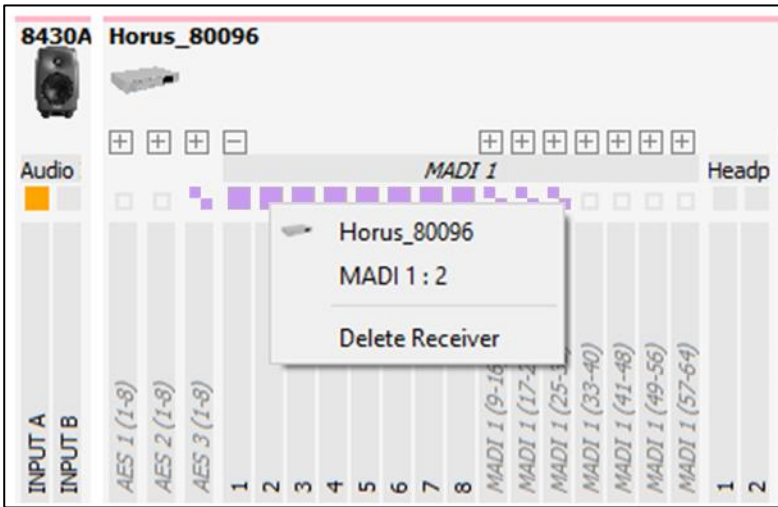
8430A Horus_80096

Audio

MADI 1

Headp

Horus_80096

MADI 1 : 2

Delete Receiver

INPUT A
INPUT B
AES 1 (1-8)
AES 2 (1-8)
AES 3 (1-8)
1
2
3
4
5
6
7
8
MADI 1 (9-16)
MADI 1 (17-2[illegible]
MADI 1 (25-3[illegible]
MADI 1 (33-40)
MADI 1 (41-48)
MADI 1 (49-56)
MADI 1 (57-64)
1
2